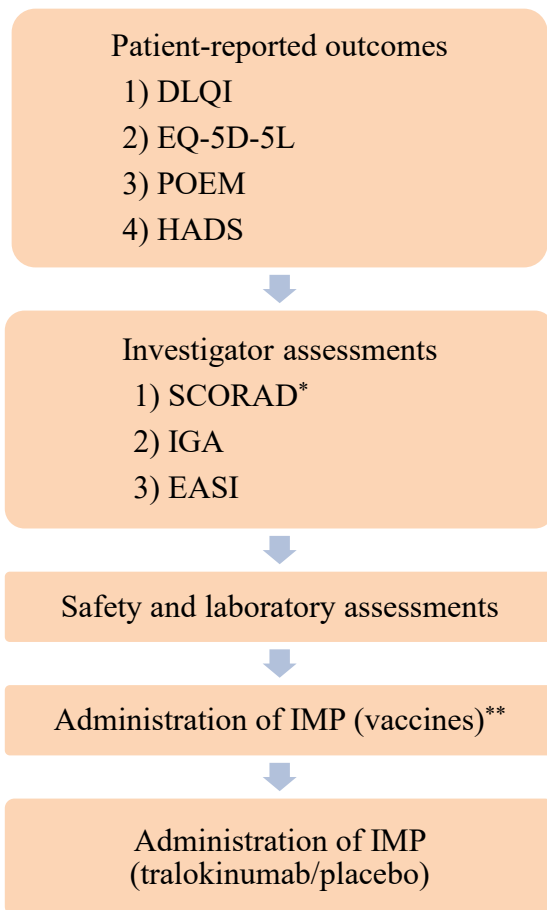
Patient-reported outcomes
1) DLQI
2) EQ-5D-5L
3) POEM
4) HADS

Investigator assessments
1) SCORAD*
2) IGA
3) EASI

Safety and laboratory assessments

Administration of IMP (vaccines)**

Administration of IMP (tralokinumab/placebo)